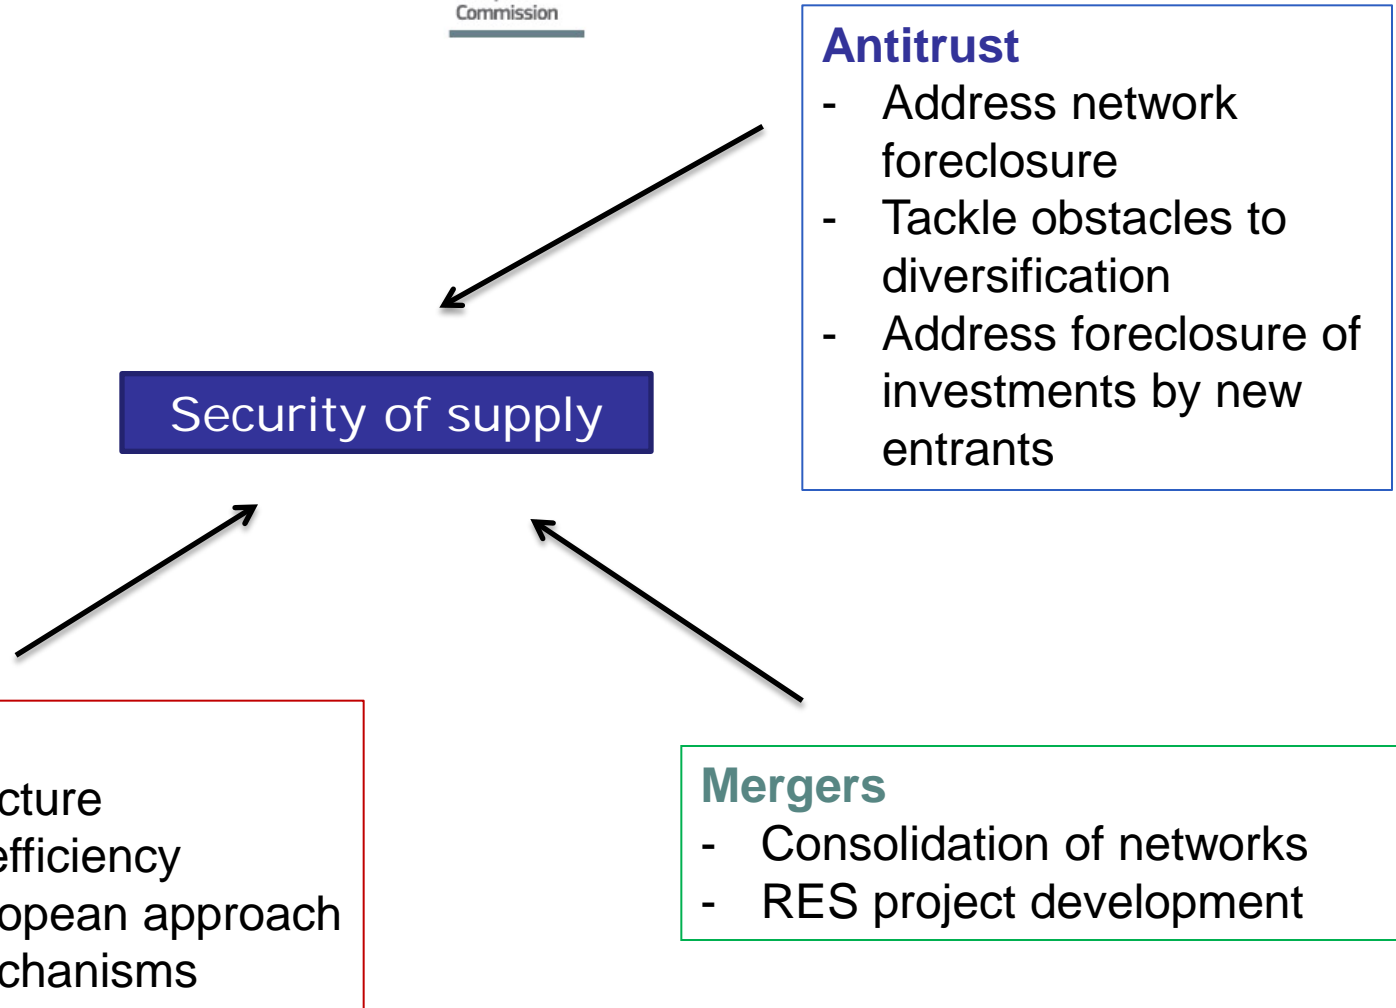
Commission

Antitrust
- Address network foreclosure
- Tackle obstacles to diversification
- Address foreclosure of investments by new entrants

Security of supply

cture
efficiency
opean approach
chanisms

Mergers
- Consolidation of networks
- RES project development